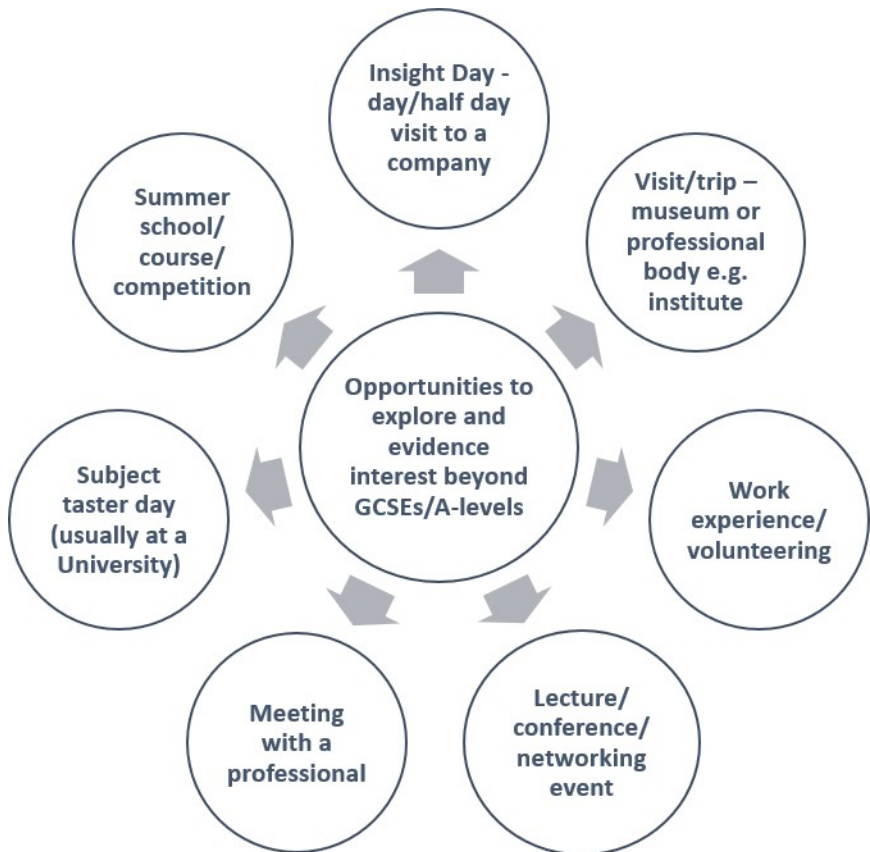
Opportunities to explore and evidence interest beyond GCSEs/A-levels

Insight Day - day/half day visit to a company

Visit/trip – museum or professional body e.g. institute

Work experience/ volunteering

Lecture/ conference/ networking event

Meeting with a professional

Subject taster day (usually at a University)

Summer school/ course/ competition